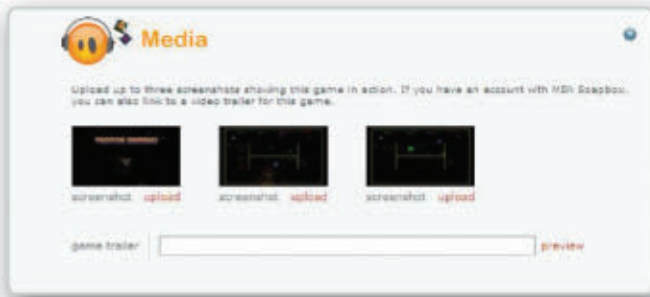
Media

Upload up to three screenshots showing this game in action. If you have an account with MSN Soapbox, you can also link to a video trailer for this game.

screenshot upload screenshot upload screenshot upload

game trailer preview